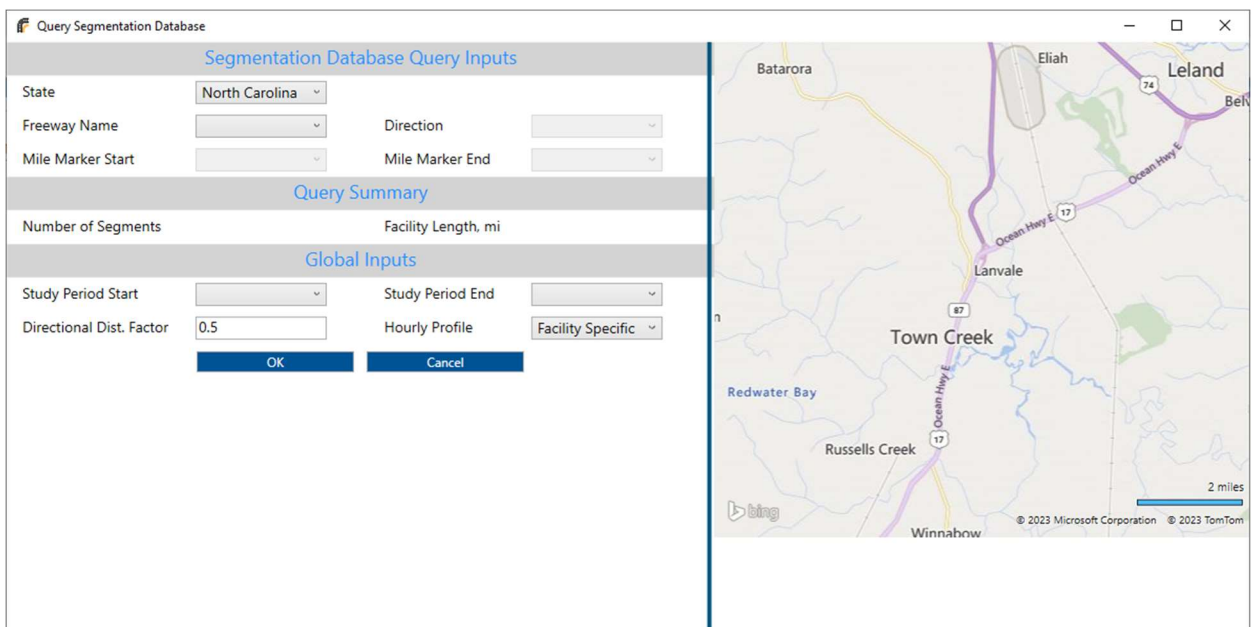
Query Segmentation Database

Segmentation Database Query Inputs

State North Carolina

Freeway Name

Direction

Mile Marker Start

Mile Marker End

Query Summary

Number of Segments

Facility Length, mi

Global Inputs

Study Period Start

Study Period End

Directional Dist. Factor 0.5

Hourly Profile Facility Specific

OK

Cancel

Batarora

Eliah

Leland

74

Belv

Ocean Hwy E

Ocean Hwy E

17

Lanvale

87

n

Town Creek

Redwater Bay

Ocean Hwy E

17

Russells Creek

Winnabow

bing

2 miles

© 2023 Microsoft Corporation © 2023 TomTom